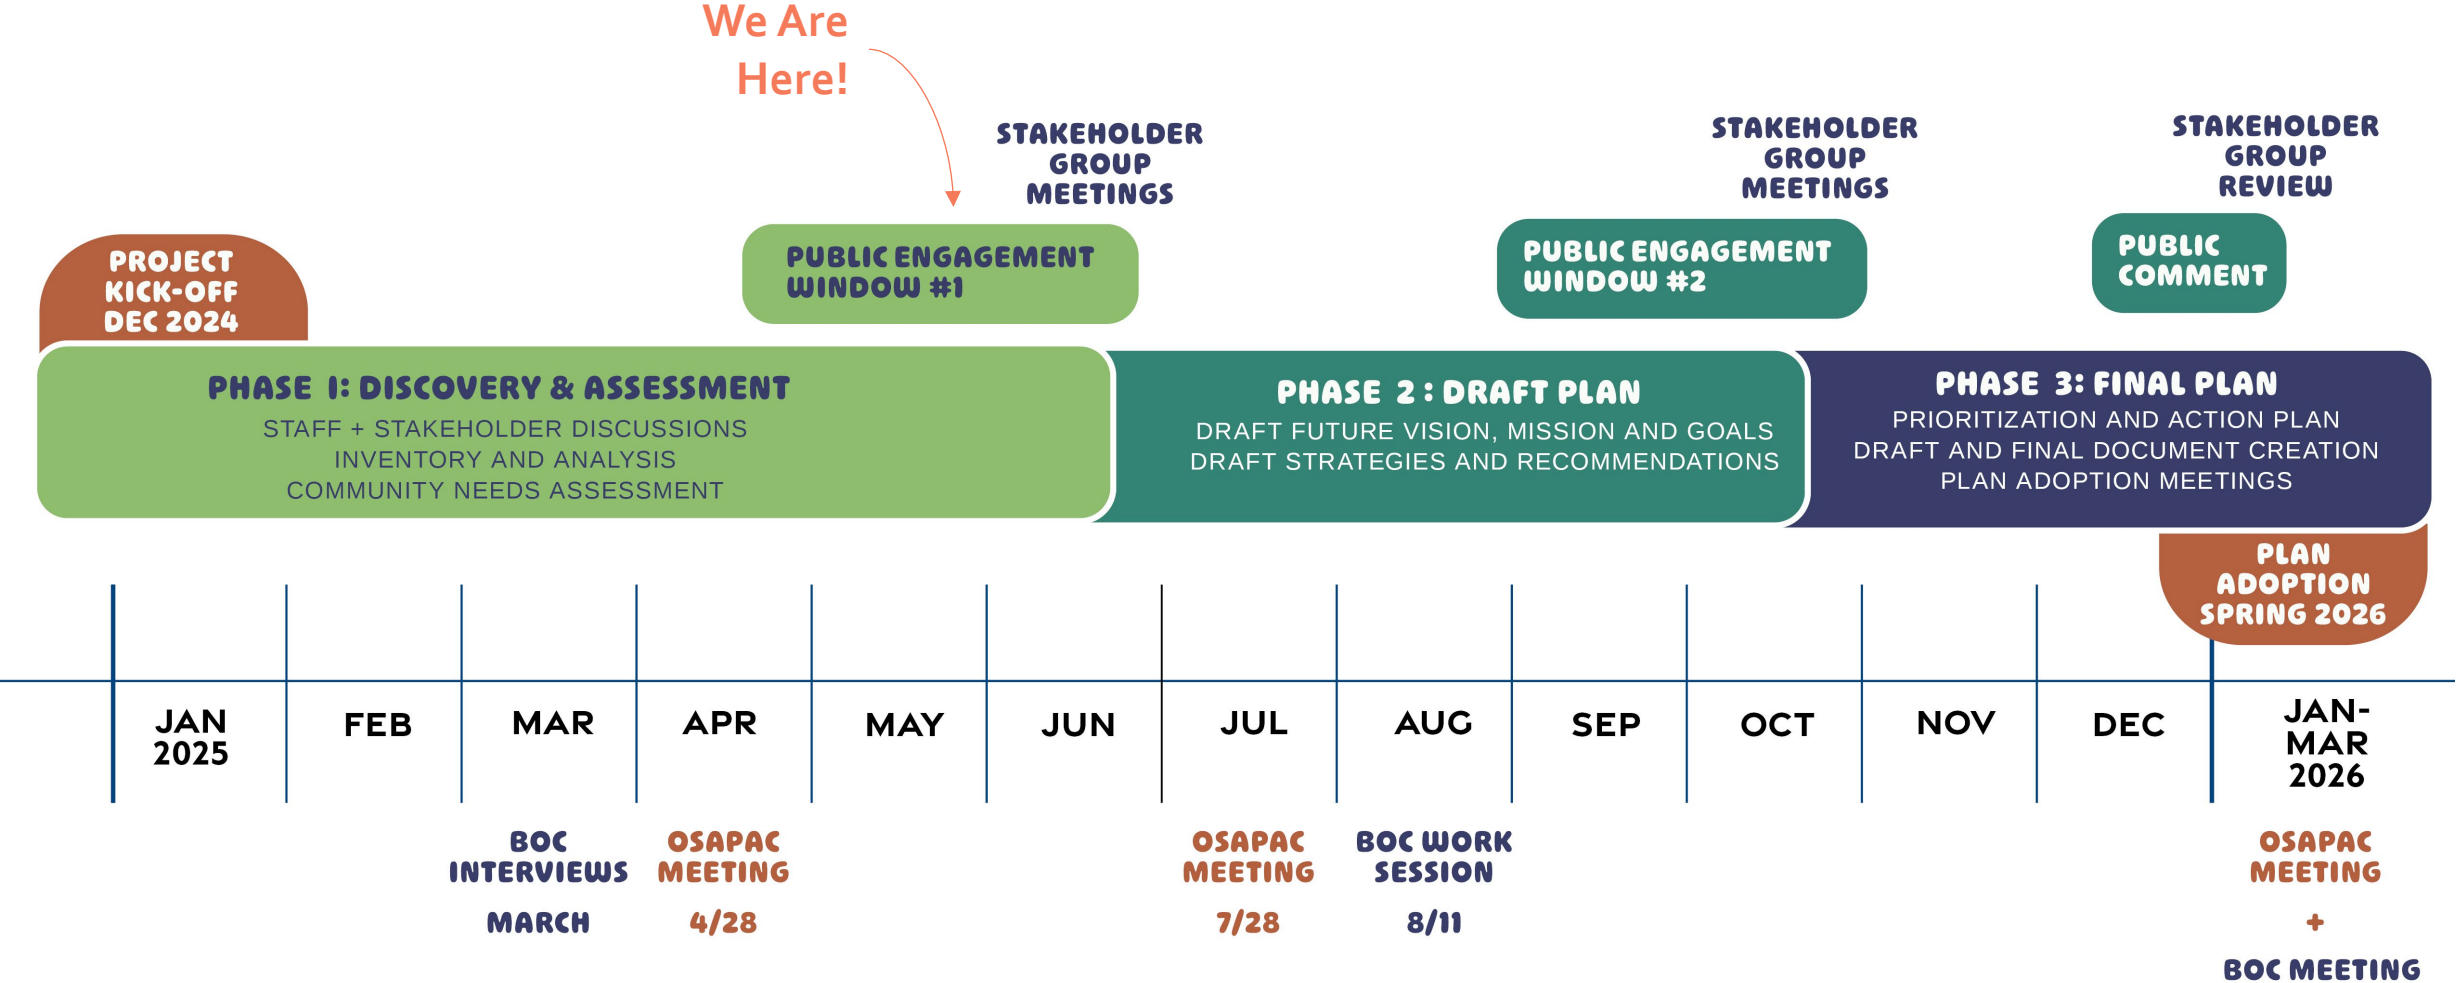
We Are Here!

STAKEHOLDER GROUP MEETINGS

STAKEHOLDER GROUP MEETINGS

STAKEHOLDER GROUP REVIEW

PROJECT KICK-OFF DEC 2024

PUBLIC ENGAGEMENT WINDOW #1

PUBLIC ENGAGEMENT WINDOW #2

PUBLIC COMMENT

PHASE 1: DISCOVERY & ASSESSMENT
STAFF + STAKEHOLDER DISCUSSIONS
INVENTORY AND ANALYSIS
COMMUNITY NEEDS ASSESSMENT

PHASE 2: DRAFT PLAN
DRAFT FUTURE VISION, MISSION AND GOALS
DRAFT STRATEGIES AND RECOMMENDATIONS

PHASE 3: FINAL PLAN
PRIORITIZATION AND ACTION PLAN
DRAFT AND FINAL DOCUMENT CREATION
PLAN ADOPTION MEETINGS

PLAN ADOPTION SPRING 2026

JAN 2025 | FEB | MAR | APR | MAY | JUN | JUL | AUG | SEP | OCT | NOV | DEC | JAN-MAR 2026

BOC INTERVIEWS
MARCH

OSAPAC MEETING
4/28

OSAPAC MEETING
7/28

BOC WORK SESSION
8/11

OSAPAC MEETING
+
BOC MEETING